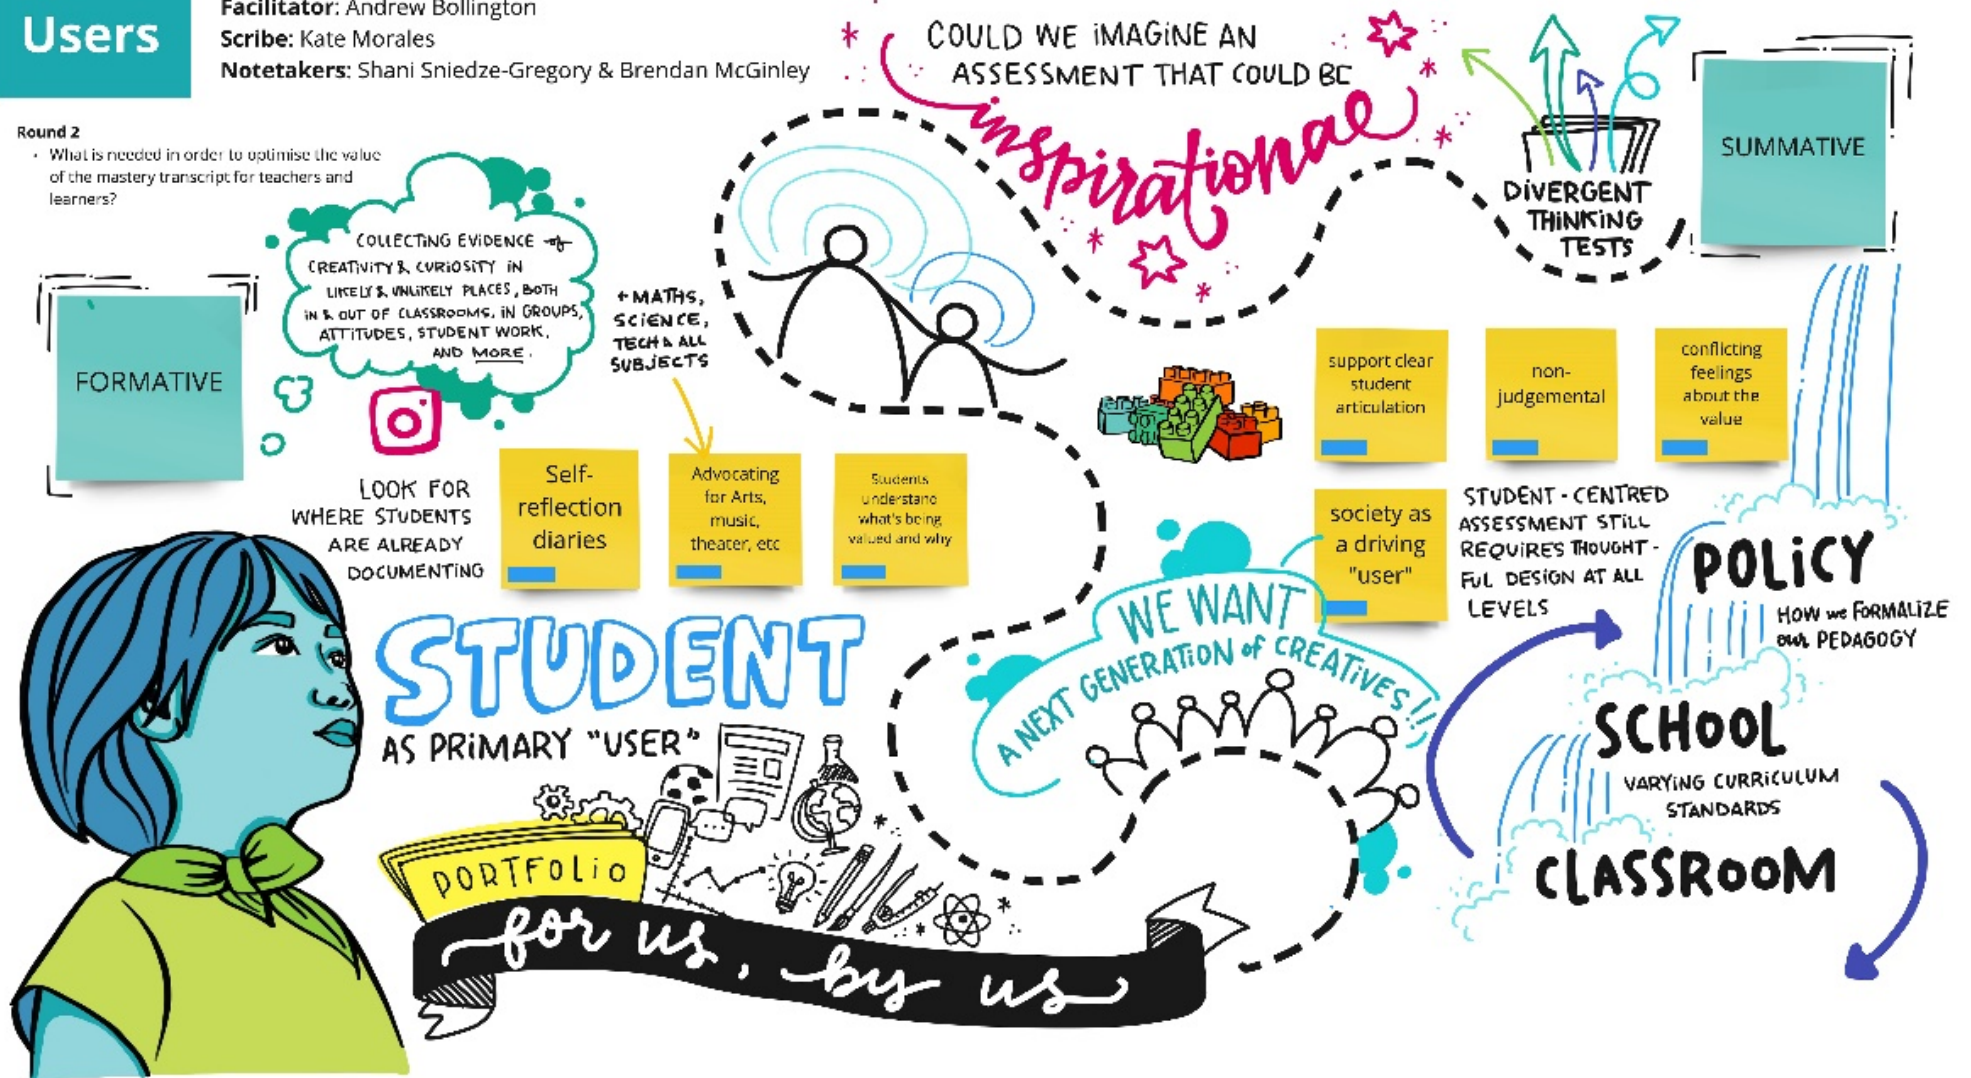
Users

Facilitator: Andrew Bollington
Scribe: Kate Morales
Notetakers: Shani Sniedze-Gregory & Brendan McGinley

Round 2
• What is needed in order to optimise the value of the mastery transcript for teachers and learners?

COULD WE IMAGINE AN ASSESSMENT THAT COULD BE inspirational

DIVERGENT THINKING TESTS

SUMMATIVE

COLLECTING EVIDENCE of CREATIVITY & CURIOSITY IN LIKELY & UNLIKELY PLACES, BOTH IN & OUT OF CLASSROOMS, IN GROUPS, ATTITUDES, STUDENT WORK, AND MORE.

+ MATHS, SCIENCE, TECH & ALL SUBJECTS

FORMATIVE

LOOK FOR WHERE STUDENTS ARE ALREADY DOCUMENTING

Self-reflection diaries

Advocating for Arts, music, theater, etc

Students understand what's being valued and why

support clear student articulation

non-judgemental

conflicting feelings about the value

society as a driving "user"

STUDENT-CENTRED ASSESSMENT STILL REQUIRES THOUGHTFUL DESIGN AT ALL LEVELS

POLICY
HOW we FORMALIZE our PEDAGOGY

STUDENT
AS PRIMARY "USER"

WE WANT A NEXT GENERATION of CREATIVES!!

SCHOOL
VARYING CURRICULUM STANDARDS

CLASSROOM

PORTFOLIO

for us, by us